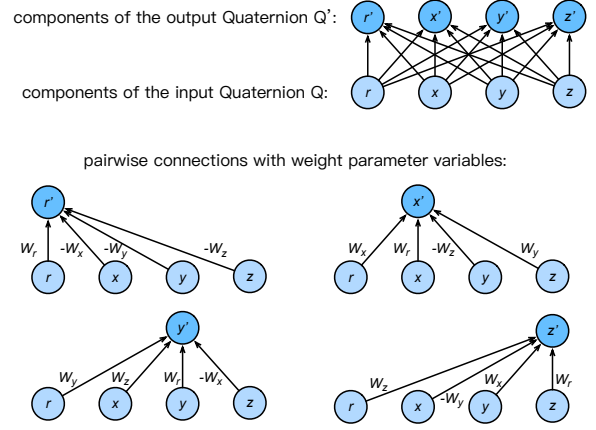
components of the output Quaternion Q':

r' x' y' z'

components of the input Quaternion Q:

r x y z

pairwise connections with weight parameter variables:

r'
$W_r$ $-W_x$ $-W_y$ $-W_z$
r x y z

x'
$W_x$ $W_r$ $-W_z$ $W_y$
r x y z

y'
$W_y$ $W_z$ $W_r$ $-W_x$
r x y z

z'
$W_z$ $-W_y$ $W_x$ $W_r$
r x y z